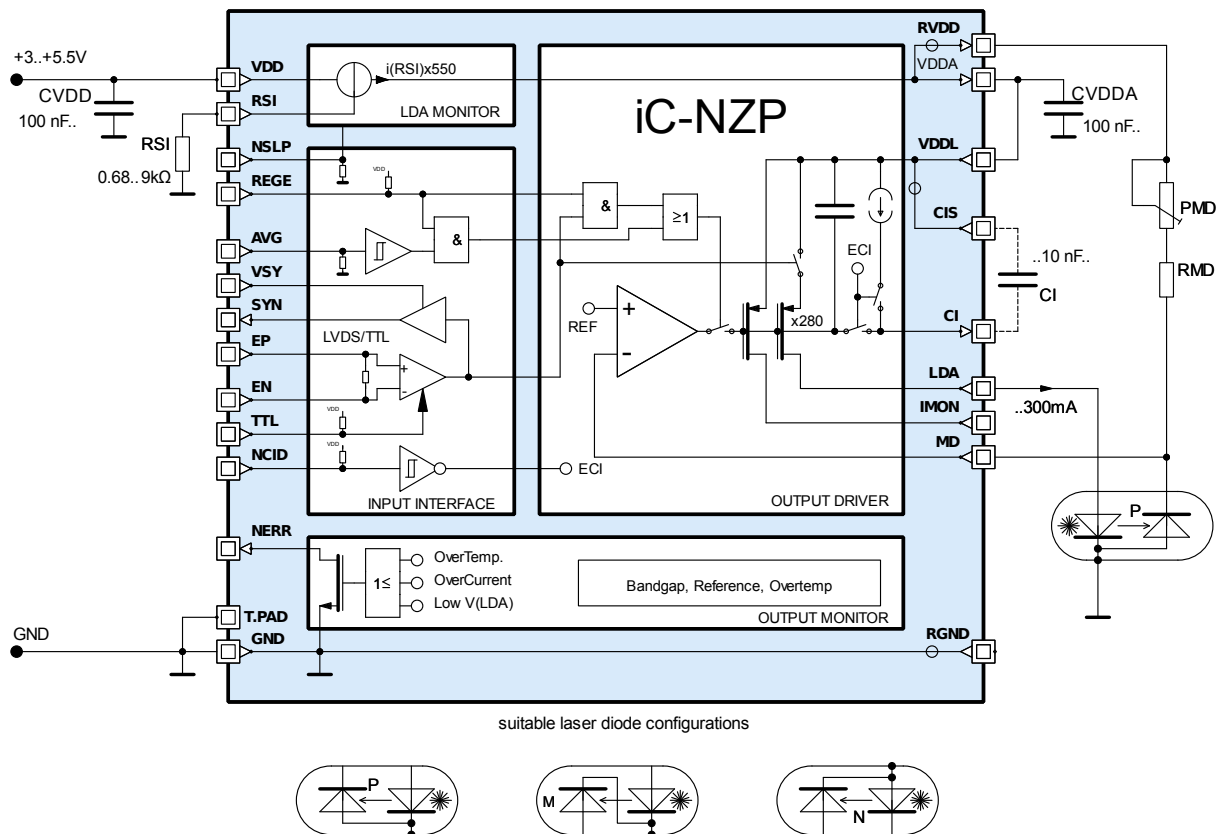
+3..+5.5V
CVDD
100 nF..
RSI
0.68..9kΩ
VDD
RSI
NSLP
REGE
AVG
VSY
SYN
EP
EN
TTL
NCID
NERR
T.PAD
GND
GND
i(RSI)x550
LDA MONITOR
iC-NZP
VDD
VDD
&
&
≥1
LVDS/TTL
VDD
VDD
INPUT INTERFACE
REF
+
-
x280
ECI
ECI
OUTPUT DRIVER
1≤
OverTemp.
OverCurrent
Low V(LDA)
Bandgap, Reference, Overtemp
OUTPUT MONITOR
RVDD
VDDA
VDDL
CIS
CI
LDA
IMON
MD
RGND
CVDDA
100 nF..
..10 nF..
CI
PMD
RMD
..300mA
P
suitable laser diode configurations
P
M
N